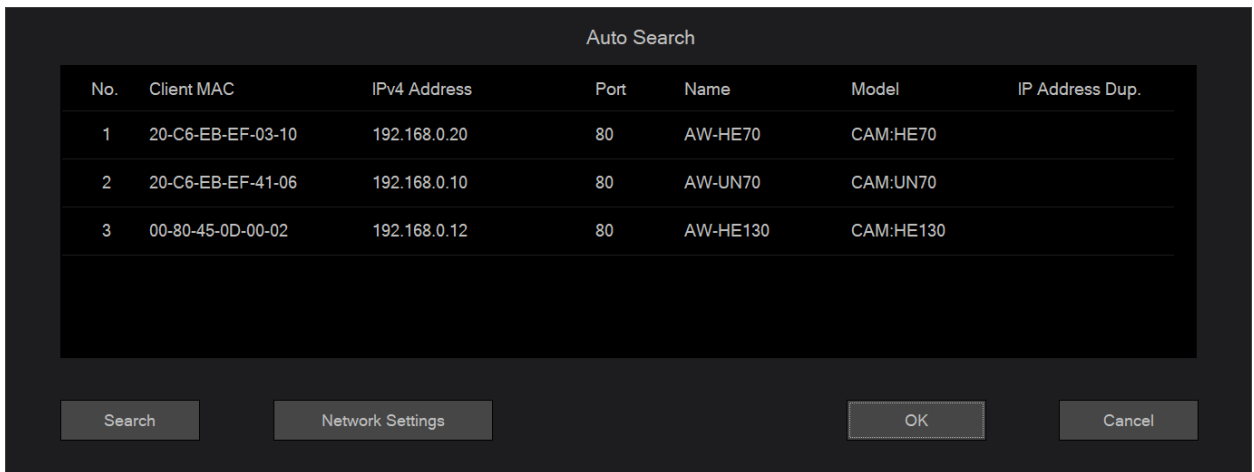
Auto Search

| No. | Client MAC | IPv4 Address | Port | Name | Model | IP Address Dup. |
|---|---|---|---|---|---|---|
| 1 | 20-C6-EB-EF-03-10 | 192.168.0.20 | 80 | AW-HE70 | CAM:HE70 | |
| 2 | 20-C6-EB-EF-41-06 | 192.168.0.10 | 80 | AW-UN70 | CAM:UN70 | |
| 3 | 00-80-45-0D-00-02 | 192.168.0.12 | 80 | AW-HE130 | CAM:HE130 | |

Search

Network Settings

OK

Cancel